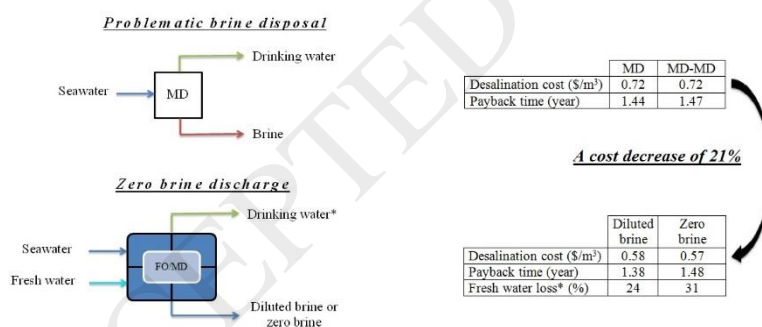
Problematic brine disposal

Drinking water
Seawater
MD
Brine

| | MD | MD-MD |
|---|---|---|
| Desalination cost ($/m$^3$) | 0.72 | 0.72 |
| Payback time (year) | 1.44 | 1.47 |

A cost decrease of 21%

Zero brine discharge

Drinking water*
Seawater
Fresh water
FO/MD
Diluted brine or zero brine

| | Diluted brine | Zero brine |
|---|---|---|
| Desalination cost ($/m$^3$) | 0.58 | 0.57 |
| Payback time (year) | 1.38 | 1.48 |
| Fresh water loss* (%) | 24 | 31 |

ACCEPTED